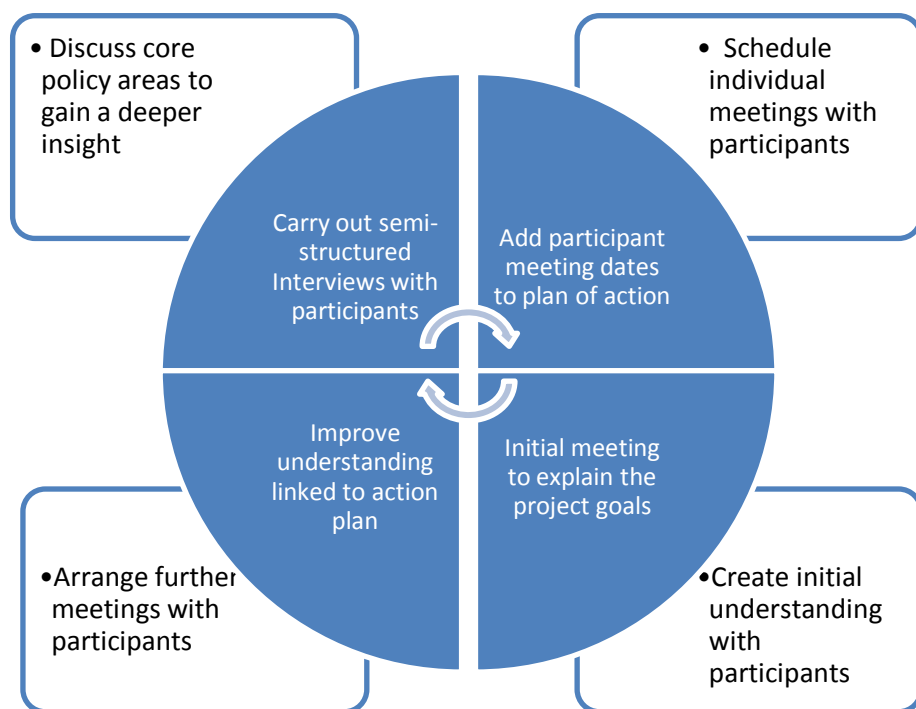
• Discuss core policy areas to gain a deeper insight

• Schedule individual meetings with participants

Carry out semi-structured Interviews with participants

Add participant meeting dates to plan of action

Improve understanding linked to action plan

Initial meeting to explain the project goals

•Arrange further meetings with participants

•Create initial understanding with participants